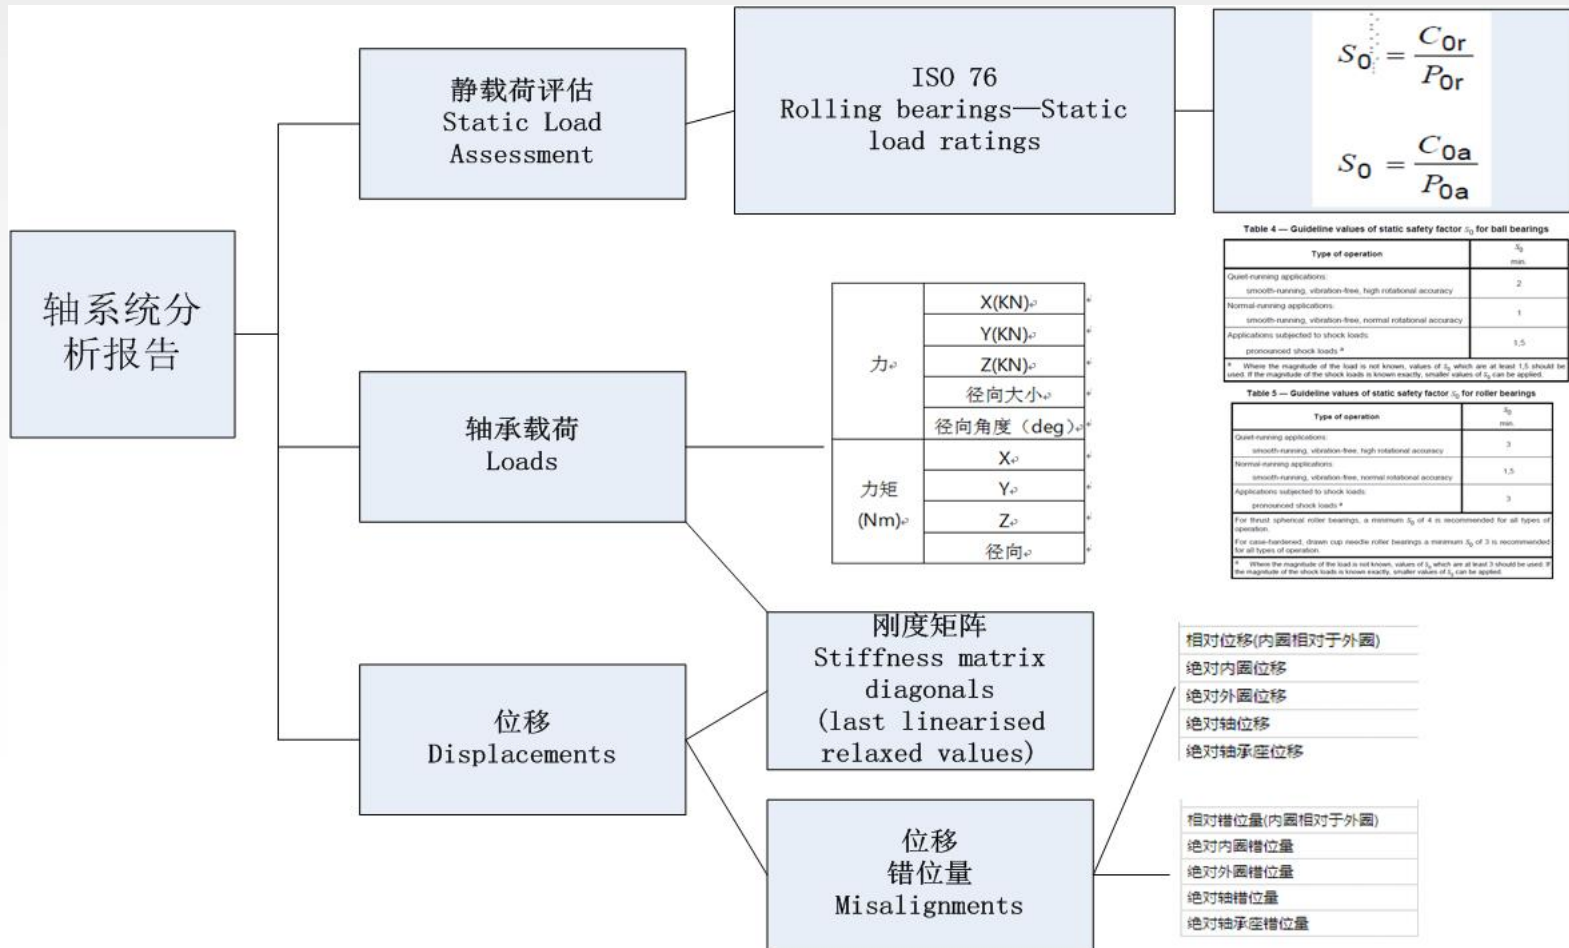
轴系统分析报告

静载荷评估
Static Load Assessment

ISO 76
Rolling bearings—Static load ratings

$S_0 = \frac{C_{0r}}{P_{0r}}$

$S_0 = \frac{C_{0a}}{P_{0a}}$

Table 4 — Guideline values of static safety factor $S_0$ for ball bearings

| Type of operation | $S_0$ min. |
|---|---|
| Quiet-running applications: smooth-running, vibration-free, high rotational accuracy | 2 |
| Normal-running applications: smooth-running, vibration-free, normal rotational accuracy | 1 |
| Applications subjected to shock loads: pronounced shock loads ᵃ | 1,5 |

ᵃ Where the magnitude of the load is not known, values of $S_0$ which are at least 1,5 should be used. If the magnitude of the shock loads is known exactly, smaller values of $S_0$ can be applied.

Table 5 — Guideline values of static safety factor $S_0$ for roller bearings

| Type of operation | $S_0$ min. |
|---|---|
| Quiet-running applications: smooth-running, vibration-free, high rotational accuracy | 3 |
| Normal-running applications: smooth-running, vibration-free, normal rotational accuracy | 1,5 |
| Applications subjected to shock loads: pronounced shock loads ᵃ | 3 |

For thrust spherical roller bearings, a minimum $S_0$ of 4 is recommended for all types of operation.
For case-hardened, drawn cup needle roller bearings a minimum $S_0$ of 3 is recommended for all types of operation.
ᵃ Where the magnitude of the load is not known, values of $S_0$ which are at least 3 should be used. If the magnitude of the shock loads is known exactly, smaller values of $S_0$ can be applied.

轴承载荷
Loads

| 力 | X(KN) |
|---|---|
| | Y(KN) |
| | Z(KN) |
| | 径向大小 |
| | 径向角度（deg） |
| 力矩 (Nm) | X |
| | Y |
| | Z |
| | 径向 |

刚度矩阵
Stiffness matrix diagonals (last linearised relaxed values)

位移
Displacements

位移
错位量
Misalignments

相对位移(内圈相对于外圈)
绝对内圈位移
绝对外圈位移
绝对轴位移
绝对轴承座位移

相对错位量(内圈相对于外圈)
绝对内圈错位量
绝对外圈错位量
绝对轴错位量
绝对轴承座错位量